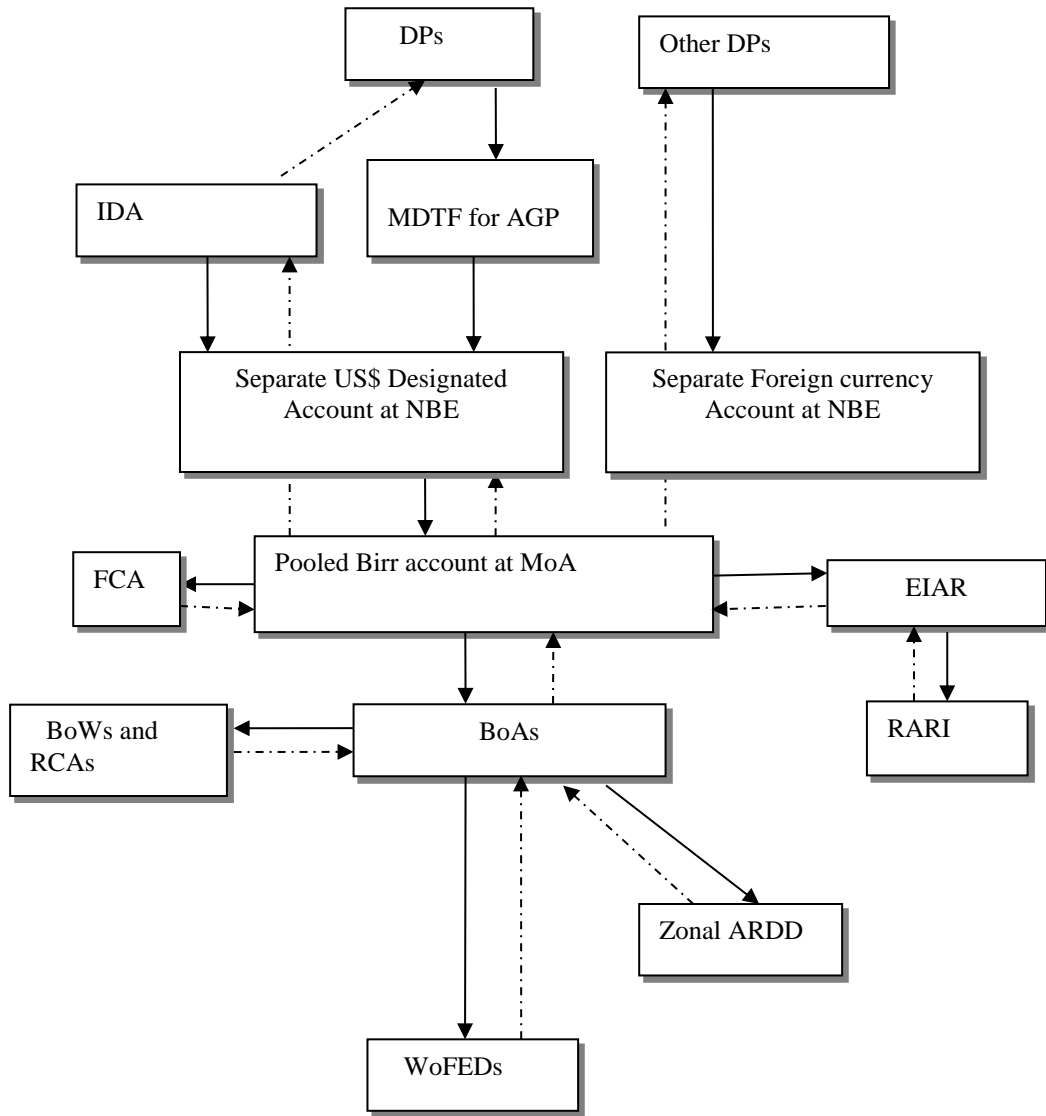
DPs

Other DPs

IDA

MDTF for AGP

Separate US$ Designated Account at NBE

Separate Foreign currency Account at NBE

FCA

Pooled Birr account at MoA

EIAR

RARI

BoWs and RCAs

BoAs

Zonal ARDD

WoFEDs